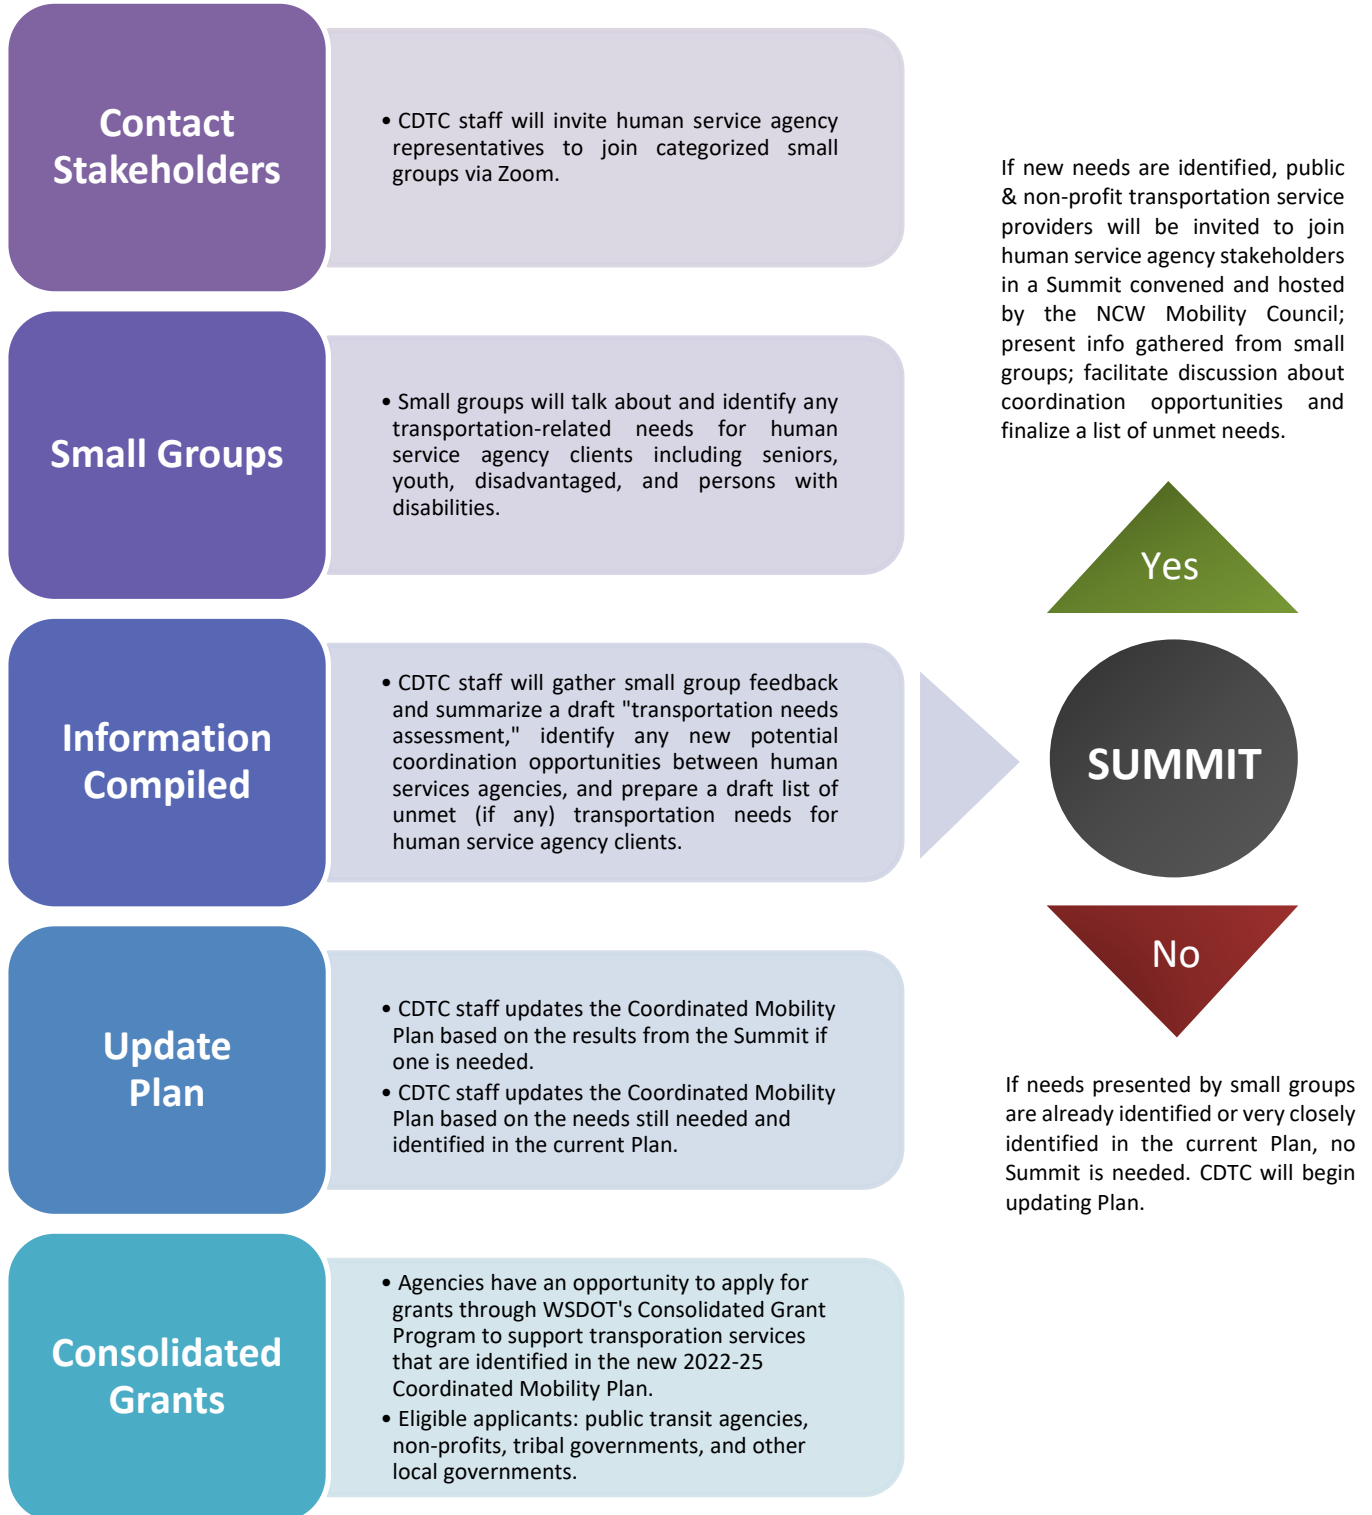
Contact Stakeholders

• CDTC staff will invite human service agency representatives to join categorized small groups via Zoom.

Small Groups

• Small groups will talk about and identify any transportation-related needs for human service agency clients including seniors, youth, disadvantaged, and persons with disabilities.

Information Compiled

• CDTC staff will gather small group feedback and summarize a draft "transportation needs assessment," identify any new potential coordination opportunities between human services agencies, and prepare a draft list of unmet (if any) transportation needs for human service agency clients.

Update Plan

• CDTC staff updates the Coordinated Mobility Plan based on the results from the Summit if one is needed.
• CDTC staff updates the Coordinated Mobility Plan based on the needs still needed and identified in the current Plan.

Consolidated Grants

• Agencies have an opportunity to apply for grants through WSDOT's Consolidated Grant Program to support transporation services that are identified in the new 2022-25 Coordinated Mobility Plan.
• Eligible applicants: public transit agencies, non-profits, tribal governments, and other local governments.

If new needs are identified, public & non-profit transportation service providers will be invited to join human service agency stakeholders in a Summit convened and hosted by the NCW Mobility Council; present info gathered from small groups; facilitate discussion about coordination opportunities and finalize a list of unmet needs.

Yes

SUMMIT

No

If needs presented by small groups are already identified or very closely identified in the current Plan, no Summit is needed. CDTC will begin updating Plan.